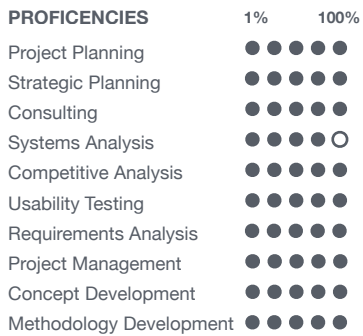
| PROFICIENCIES | 1% 100% |
|---|---|
| Project Planning | ●●●●● |
| Strategic Planning | ●●●●● |
| Consulting | ●●●●● |
| Systems Analysis | ●●●●○ |
| Competitive Analysis | ●●●●● |
| Usability Testing | ●●●●● |
| Requirements Analysis | ●●●●● |
| Project Management | ●●●●● |
| Concept Development | ●●●●● |
| Methodology Development | ●●●●● |